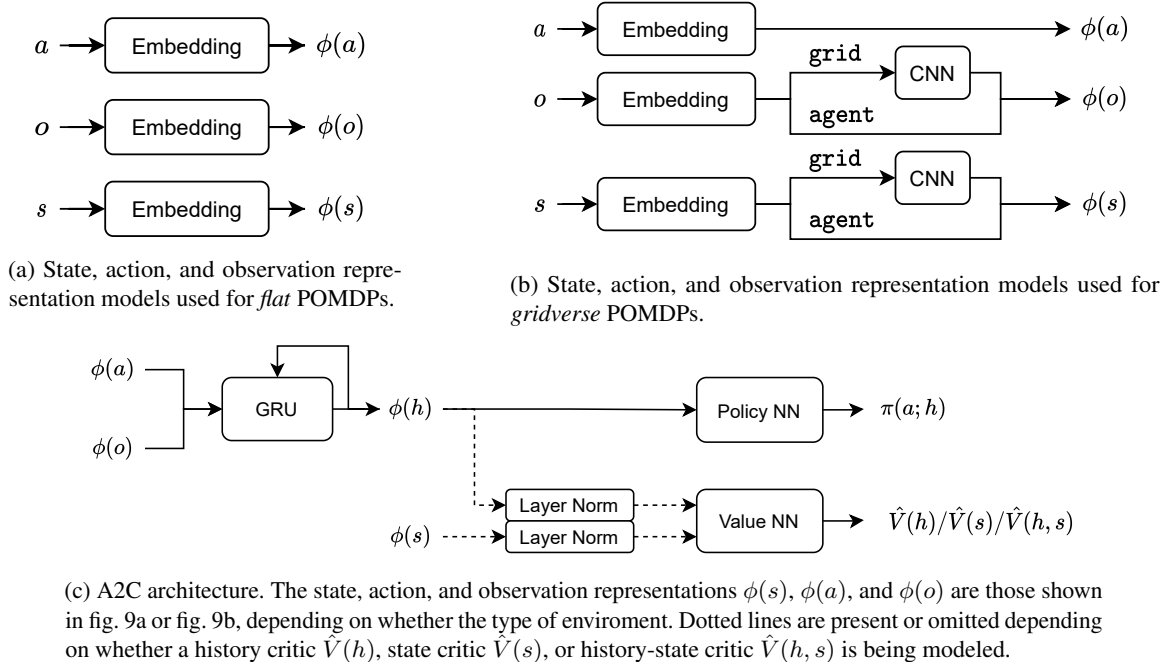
$a$ Embedding $\phi(a)$

$o$ Embedding $\phi(o)$

$s$ Embedding $\phi(s)$

(a) State, action, and observation representation models used for *flat* POMDPs.

$a$ Embedding $\phi(a)$

$o$ Embedding grid CNN agent $\phi(o)$

$s$ Embedding grid CNN agent $\phi(s)$

(b) State, action, and observation representation models used for *gridverse* POMDPs.

$\phi(a)$ $\phi(o)$ GRU $\phi(h)$ Policy NN $\pi(a; h)$

Layer Norm $\phi(s)$ Layer Norm Value NN $\hat{V}(h)/\hat{V}(s)/\hat{V}(h, s)$

(c) A2C architecture. The state, action, and observation representations $\phi(s)$, $\phi(a)$, and $\phi(o)$ are those shown in fig. 9a or fig. 9b, depending on whether the type of enviroment. Dotted lines are present or omitted depending on whether a history critic $\hat{V}(h)$, state critic $\hat{V}(s)$, or history-state critic $\hat{V}(h, s)$ is being modeled.